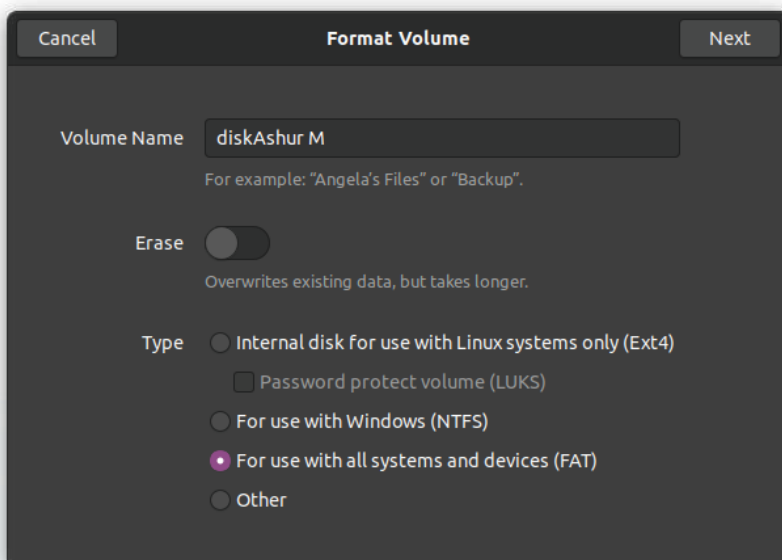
Cancel

Format Volume

Next

Volume Name

diskAshur M

For example: “Angela’s Files” or “Backup”.

Erase

Overwrites existing data, but takes longer.

Type

Internal disk for use with Linux systems only (Ext4)

Password protect volume (LUKS)

For use with Windows (NTFS)

For use with all systems and devices (FAT)

Other